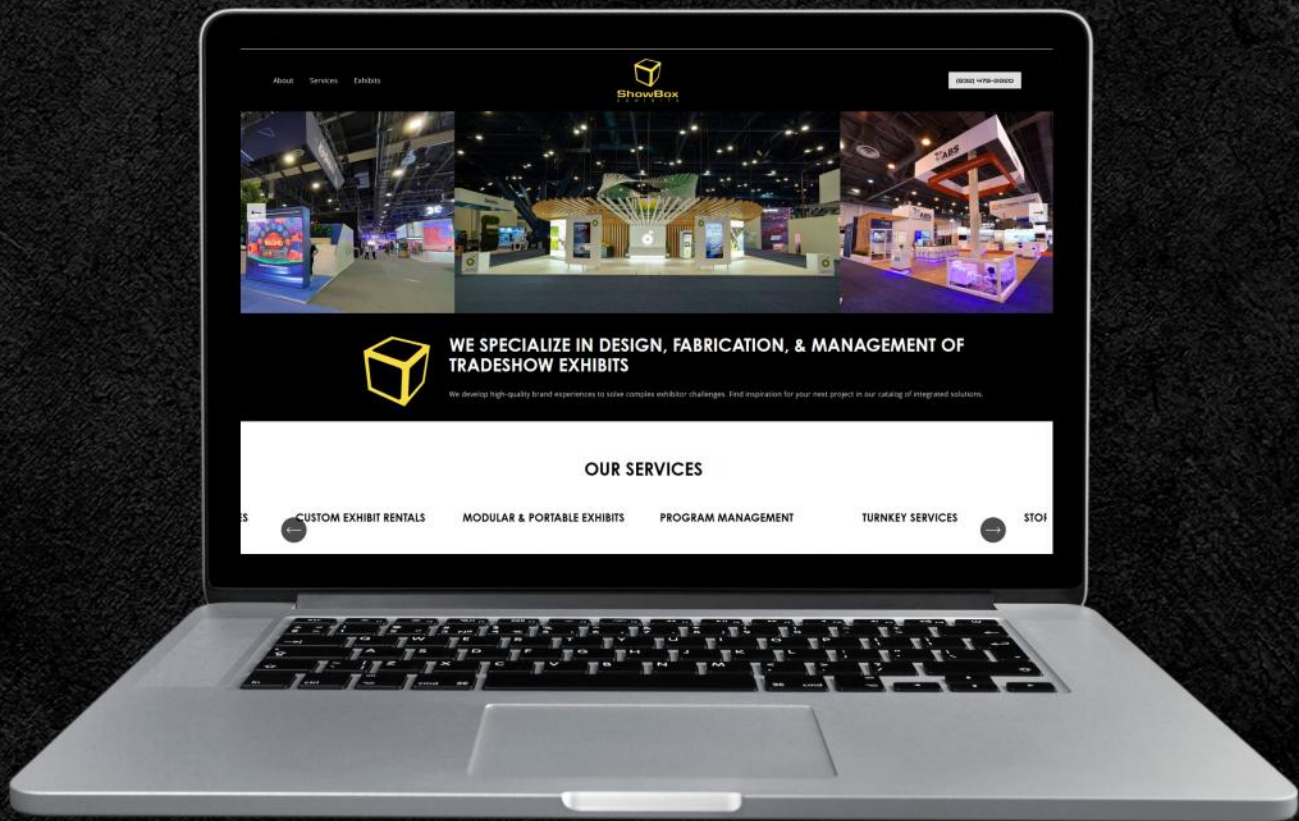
About Services Exhibits

ShowBox
EXHIBITS

(832) 479-0900

WE SPECIALIZE IN DESIGN, FABRICATION, & MANAGEMENT OF TRADESHOW EXHIBITS

We develop high-quality brand experiences to solve complex exhibitor challenges. Find inspiration for your next project in our catalog of integrated solutions.

OUR SERVICES

ES CUSTOM EXHIBIT RENTALS MODULAR & PORTABLE EXHIBITS PROGRAM MANAGEMENT TURNKEY SERVICES STOI